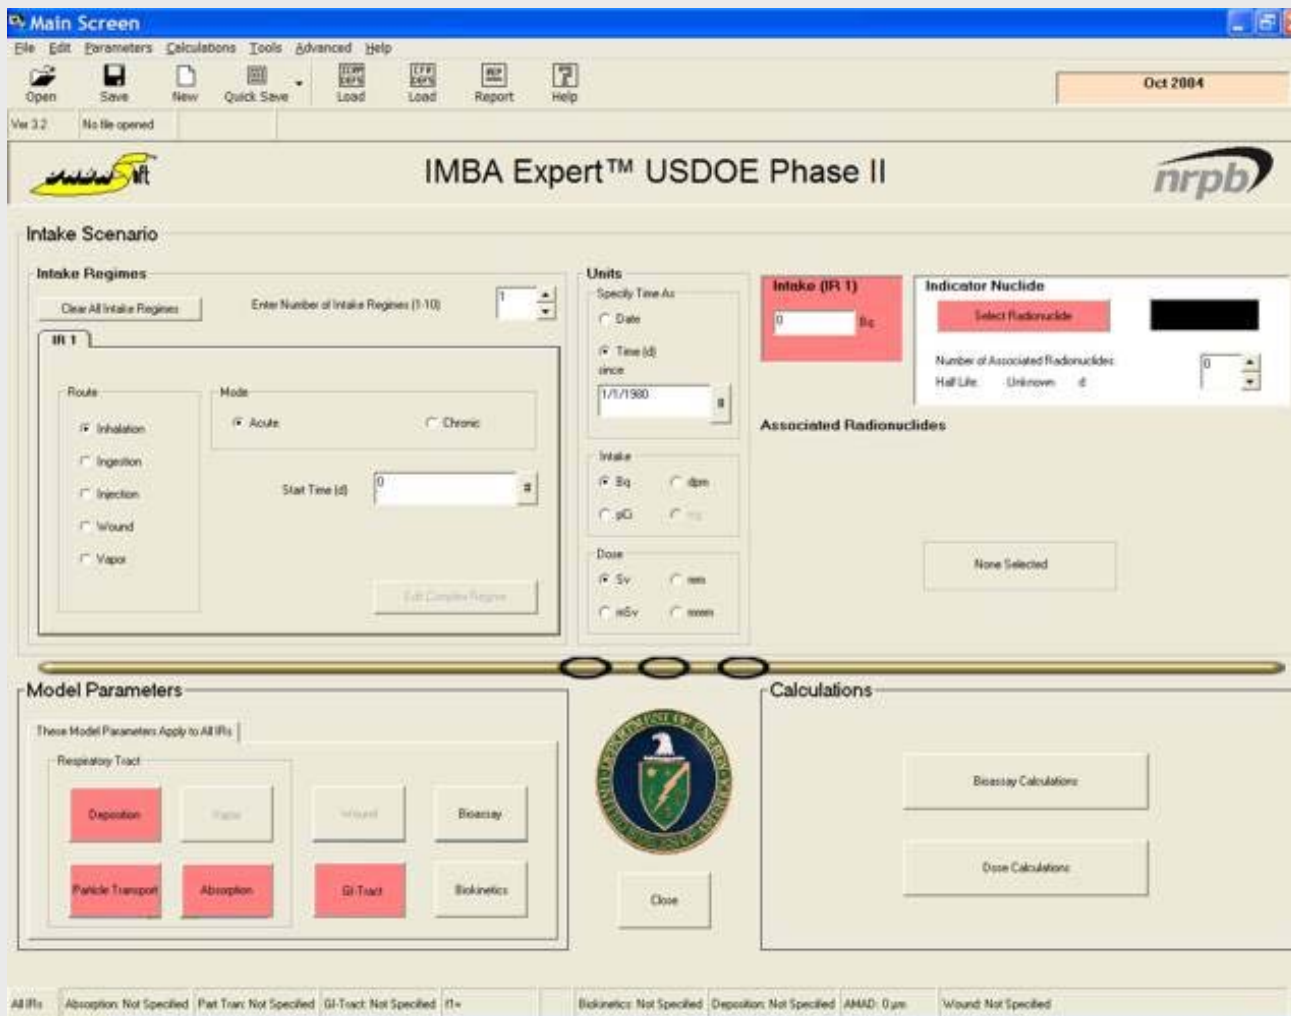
Main Screen

File Edit Parameters Calculations Tools Advanced Help

Open Save New Quick Save Load Load Report Help

Oct 2004

Ver 3.2 No file opened

IMBA Expert™ USDOE Phase II

nrpb

Intake Scenario

Intake Regimes

Clear All Intake Regimes

Enter Number of Intake Regimes (1-10)

1

IR 1

Route

Inhalation

Ingestion

Injection

Wound

Vapor

Mode

Acute

Chronic

Start Time (d)

0

Edit Complex Regime

Units

Specify Time As

Date

Time (d)

since

1/1/1980

Intake

Bq

dpm

pCi

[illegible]

Dose

Sv

rem

mSv

mrem

Intake (IR 1)

0

Bq

Indicator Nuclide

Select Radionuclide

Number of Associated Radionuclides

0

Half Life: Unknown d

Associated Radionuclides

None Selected

Model Parameters

These Model Parameters Apply to All IRs

Respiratory Tract

Deposition

Vapor

Wound

Bioassay

Particle Transport

Absorption

GI-Tract

Biokinetics

Close

Calculations

Bioassay Calculations

Dose Calculations

All IRs

Absorption: Not Specified

Part Tran: Not Specified

GI-Tract: Not Specified

f1=

Biokinetics: Not Specified

Deposition: Not Specified

AMAD: 0 µm

Wound: Not Specified